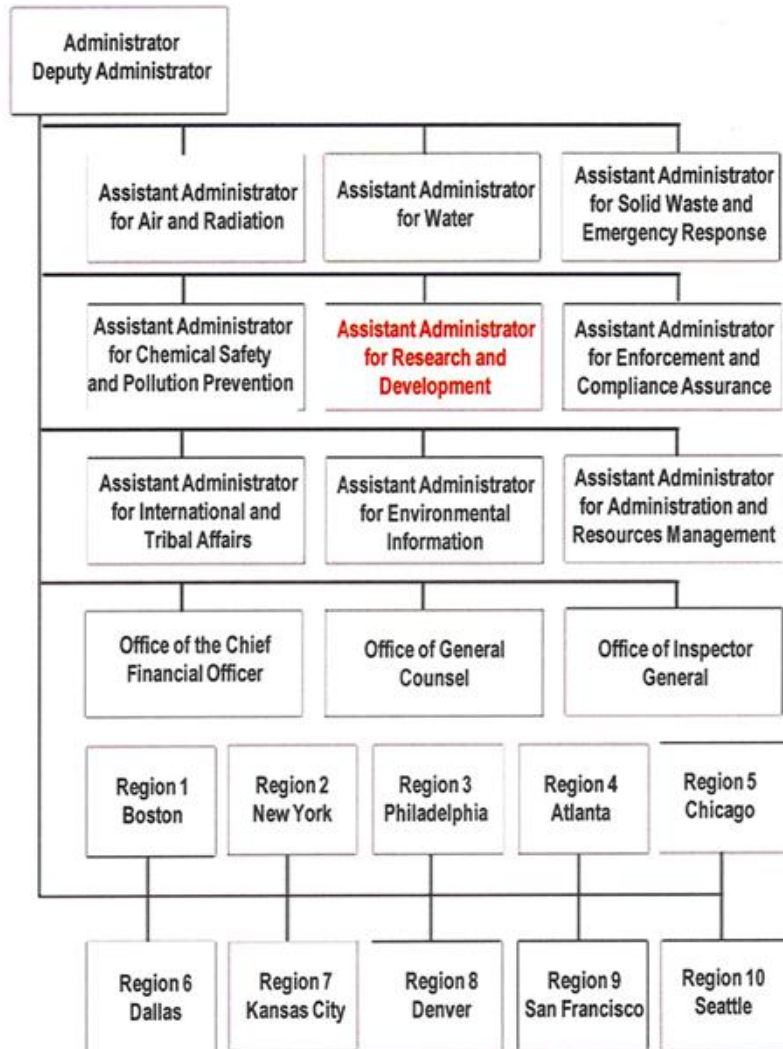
Administrator
Deputy Administrator

Assistant Administrator for Air and Radiation

Assistant Administrator for Water

Assistant Administrator for Solid Waste and Emergency Response

Assistant Administrator for Chemical Safety and Pollution Prevention

Assistant Administrator for Research and Development

Assistant Administrator for Enforcement and Compliance Assurance

Assistant Administrator for International and Tribal Affairs

Assistant Administrator for Environmental Information

Assistant Administrator for Administration and Resources Management

Office of the Chief Financial Officer

Office of General Counsel

Office of Inspector General

Region 1
Boston

Region 2
New York

Region 3
Philadelphia

Region 4
Atlanta

Region 5
Chicago

Region 6
Dallas

Region 7
Kansas City

Region 8
Denver

Region 9
San Francisco

Region 10
Seattle